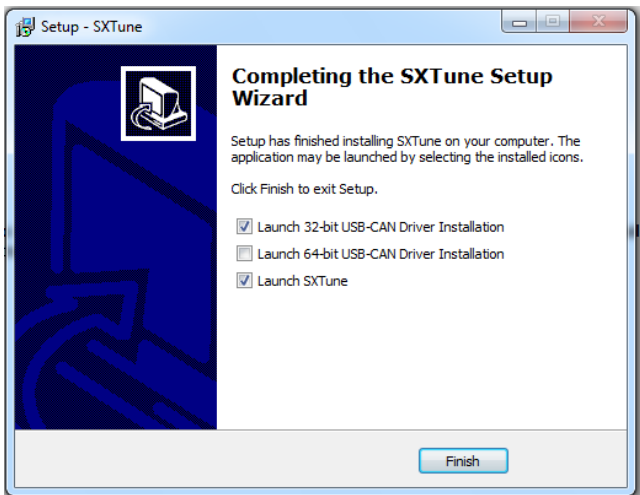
Setup - SXTune

Completing the SXTune Setup Wizard

Setup has finished installing SXTune on your computer. The application may be launched by selecting the installed icons.

Click Finish to exit Setup.

Launch 32-bit USB-CAN Driver Installation

Launch 64-bit USB-CAN Driver Installation

Launch SXTune

Finish